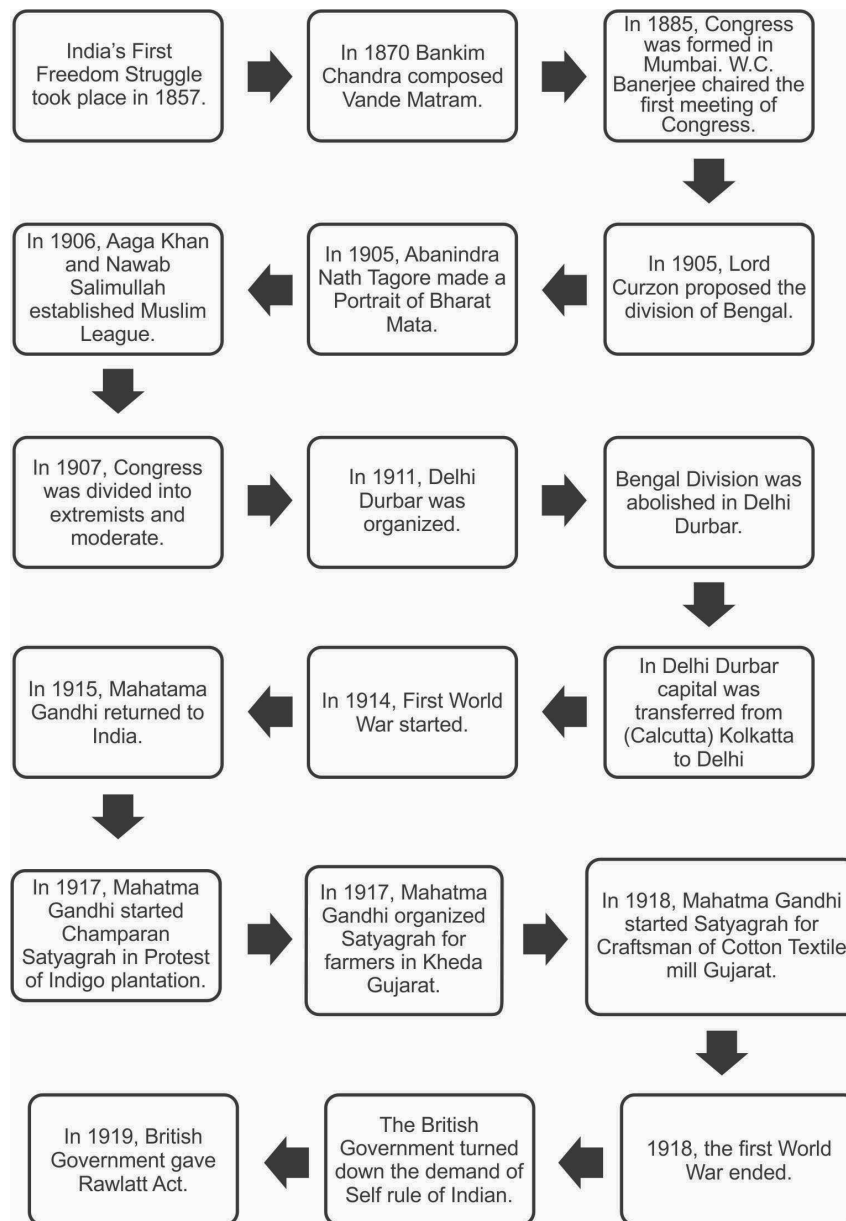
India's First Freedom Struggle took place in 1857.

In 1870 Bankim Chandra composed Vande Matram.

In 1885, Congress was formed in Mumbai. W.C. Banerjee chaired the first meeting of Congress.

In 1905, Lord Curzon proposed the division of Bengal.

In 1905, Abanindra Nath Tagore made a Portrait of Bharat Mata.

In 1906, Aaga Khan and Nawab Salimullah established Muslim League.

In 1907, Congress was divided into extremists and moderate.

In 1911, Delhi Durbar was organized.

Bengal Division was abolished in Delhi Durbar.

In Delhi Durbar capital was transferred from (Calcutta) Kolkatta to Delhi

In 1914, First World War started.

In 1915, Mahatama Gandhi returned to India.

In 1917, Mahatma Gandhi started Champaran Satyagrah in Protest of Indigo plantation.

In 1917, Mahatma Gandhi organized Satyagrah for farmers in Kheda Gujarat.

In 1918, Mahatma Gandhi started Satyagrah for Craftsman of Cotton Textile mill Gujarat.

1918, the first World War ended.

The British Government turned down the demand of Self rule of Indian.

In 1919, British Government gave Rawlatt Act.